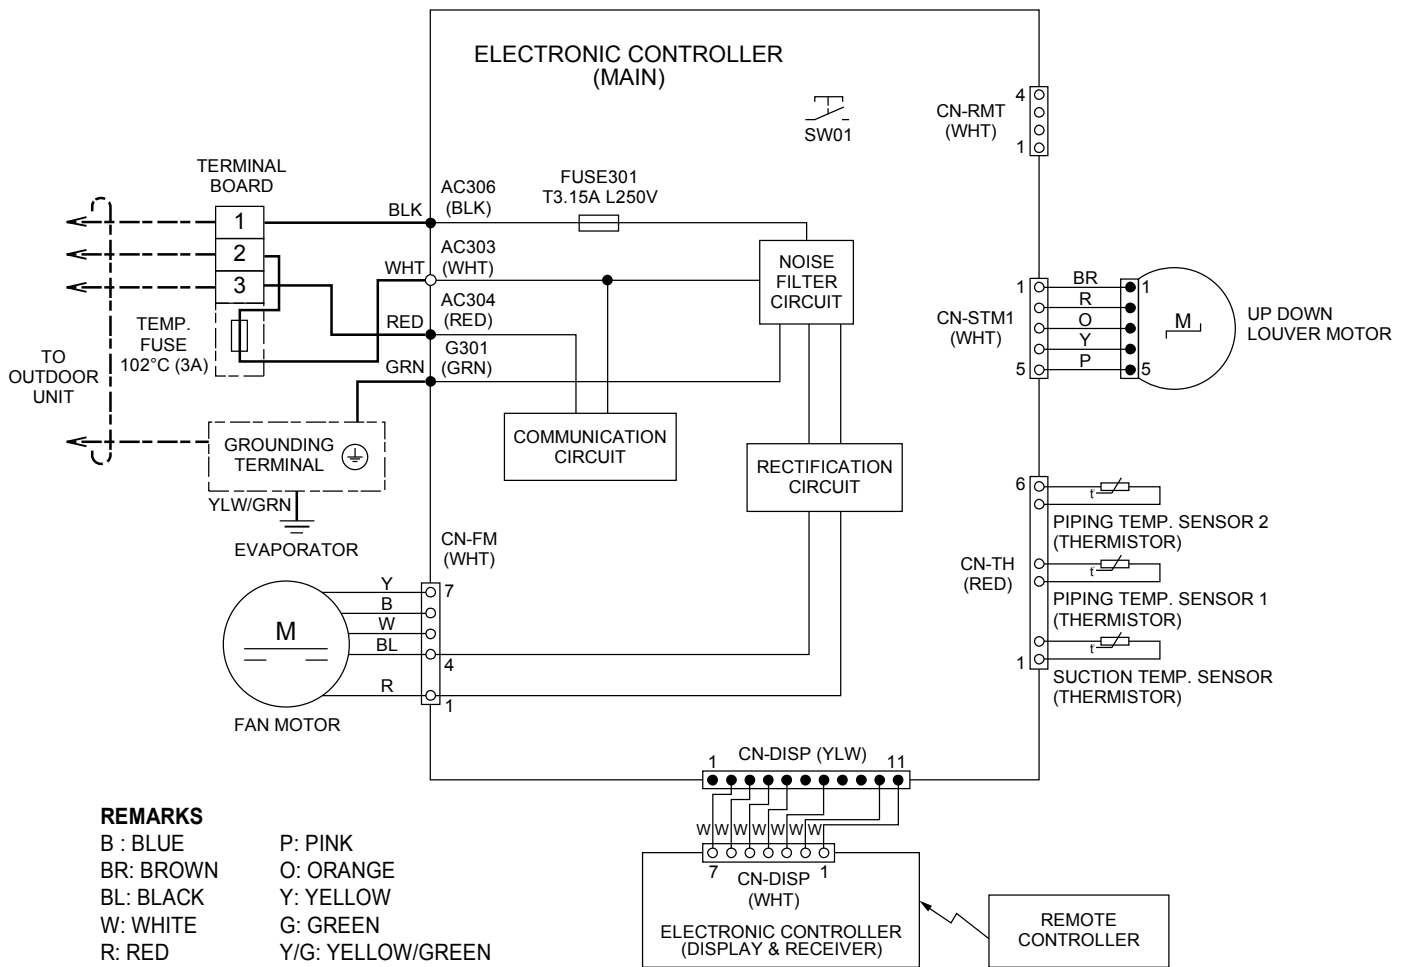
ELECTRONIC CONTROLLER
(MAIN)

SW01

4
CN-RMT
(WHT)
1

TERMINAL BOARD

BLK
AC306
(BLK)

FUSE301
T3.15A L250V

1
2
3

WHT
AC303
(WHT)

NOISE FILTER CIRCUIT

TEMP. FUSE 102°C (3A)

RED
AC304
(RED)

GRN
G301
(GRN)

TO OUTDOOR UNIT

COMMUNICATION CIRCUIT

GROUNDING TERMINAL

RECTIFICATION CIRCUIT

YLW/GRN

EVAPORATOR

CN-FM
(WHT)

1
CN-STM1
(WHT)
5

BR
R
O
Y
P

1
M
5

UP DOWN LOUVER MOTOR

6
CN-TH
(RED)
1

t°
PIPING TEMP. SENSOR 2
(THERMISTOR)
t°
PIPING TEMP. SENSOR 1
(THERMISTOR)
t°
SUCTION TEMP. SENSOR
(THERMISTOR)

Y
B
W
BL
R
7
4
1
M

FAN MOTOR

1
CN-DISP (YLW)
11

W W W W W W W

7
CN-DISP
(WHT)
1

ELECTRONIC CONTROLLER
(DISPLAY & RECEIVER)

REMOTE CONTROLLER

REMARKS
B : BLUE
BR: BROWN
BL: BLACK
W: WHITE
R: RED
P: PINK
O: ORANGE
Y: YELLOW
G: GREEN
Y/G: YELLOW/GREEN